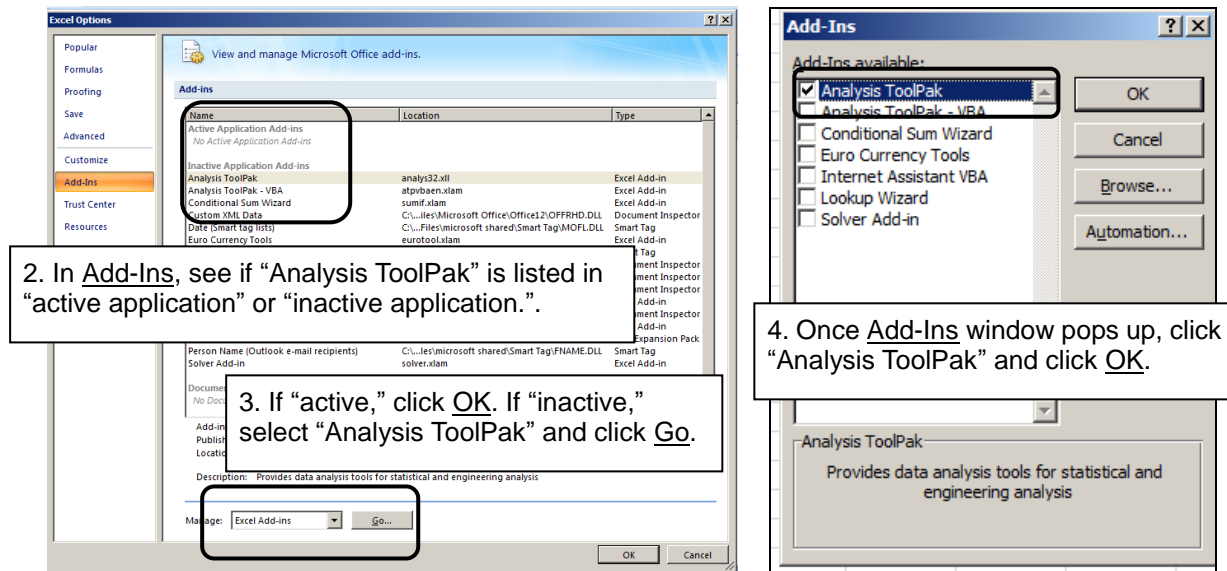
Excel Options

Popular
Formulas
Proofing
Save
Advanced
Customize
Add-Ins
Trust Center
Resources

View and manage Microsoft Office add-ins.

Add-ins

| Name | Location | Type |
|---|---|---|
| Active Application Add-ins | | |
| No Active Application Add-ins | | |
| Inactive Application Add-ins | | |
| Analysis ToolPak | analys32.xll | Excel Add-in |
| Analysis ToolPak - VBA | atpvbaen.xlam | Excel Add-in |
| Conditional Sum Wizard | sumif.xlam | Excel Add-in |
| Custom XML Data | C:\...iles\Microsoft Office\Office12\OFFRHD.DLL | Document Inspector |
| Date (Smart tag lists) | C:\...Files\microsoft shared\Smart Tag\MOFL.DLL | Smart Tag |
| Euro Currency Tools | eurotool.xlam | Excel Add-in |
| | | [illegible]t Tag |
| | | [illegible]ment Inspector |
| | | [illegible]ment Inspector |
| | | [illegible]ment Inspector |
| | | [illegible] Add-in |
| | | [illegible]ment Inspector |
| | | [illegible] Add-in |
| | | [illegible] Expansion Pack |
| Person Name (Outlook e-mail recipients) | C:\...les\microsoft shared\Smart Tag\FNAME.DLL | Smart Tag |
| Solver Add-in | solver.xlam | Excel Add-in |

2. In Add-Ins, see if “Analysis ToolPak” is listed in “active application” or “inactive application.”.

Docume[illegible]
No Doc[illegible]

Add-in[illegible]
Publish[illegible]
Locatio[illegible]

3. If “active,” click OK. If “inactive,” select “Analysis ToolPak” and click Go.

Description: Provides data analysis tools for statistical and engineering analysis

Manage: Excel Add-ins Go...

OK Cancel

Add-Ins

Add-Ins available:
Analysis ToolPak
Analysis ToolPak - VBA
Conditional Sum Wizard
Euro Currency Tools
Internet Assistant VBA
Lookup Wizard
Solver Add-in

OK
Cancel
Browse...
Automation...

4. Once Add-Ins window pops up, click “Analysis ToolPak” and click OK.

Analysis ToolPak
Provides data analysis tools for statistical and engineering analysis